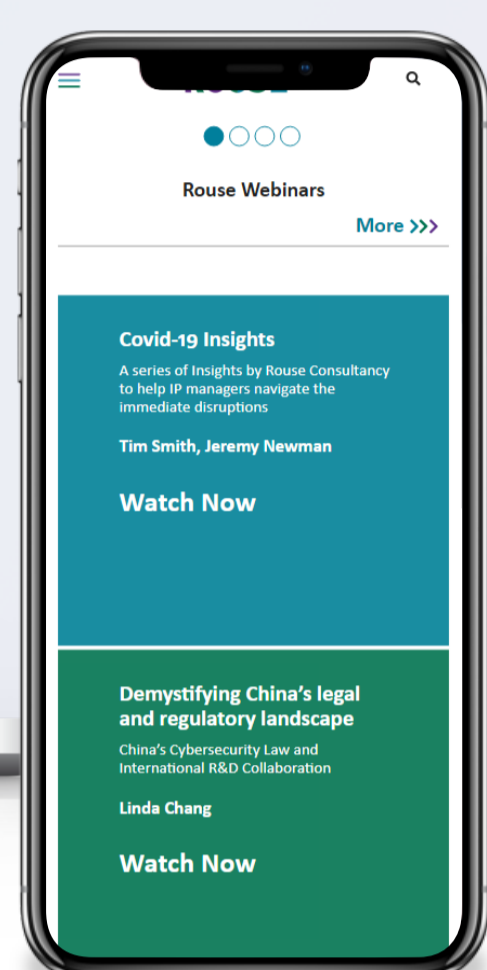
Rouse Webinars

More >>>

Covid-19 Insights

A series of Insights by Rouse Consultancy to help IP managers navigate the immediate disruptions

Tim Smith, Jeremy Newman

Watch Now

Demystifying China's legal and regulatory landscape

China's Cybersecurity Law and International R&D Collaboration

Linda Chang

Watch Now